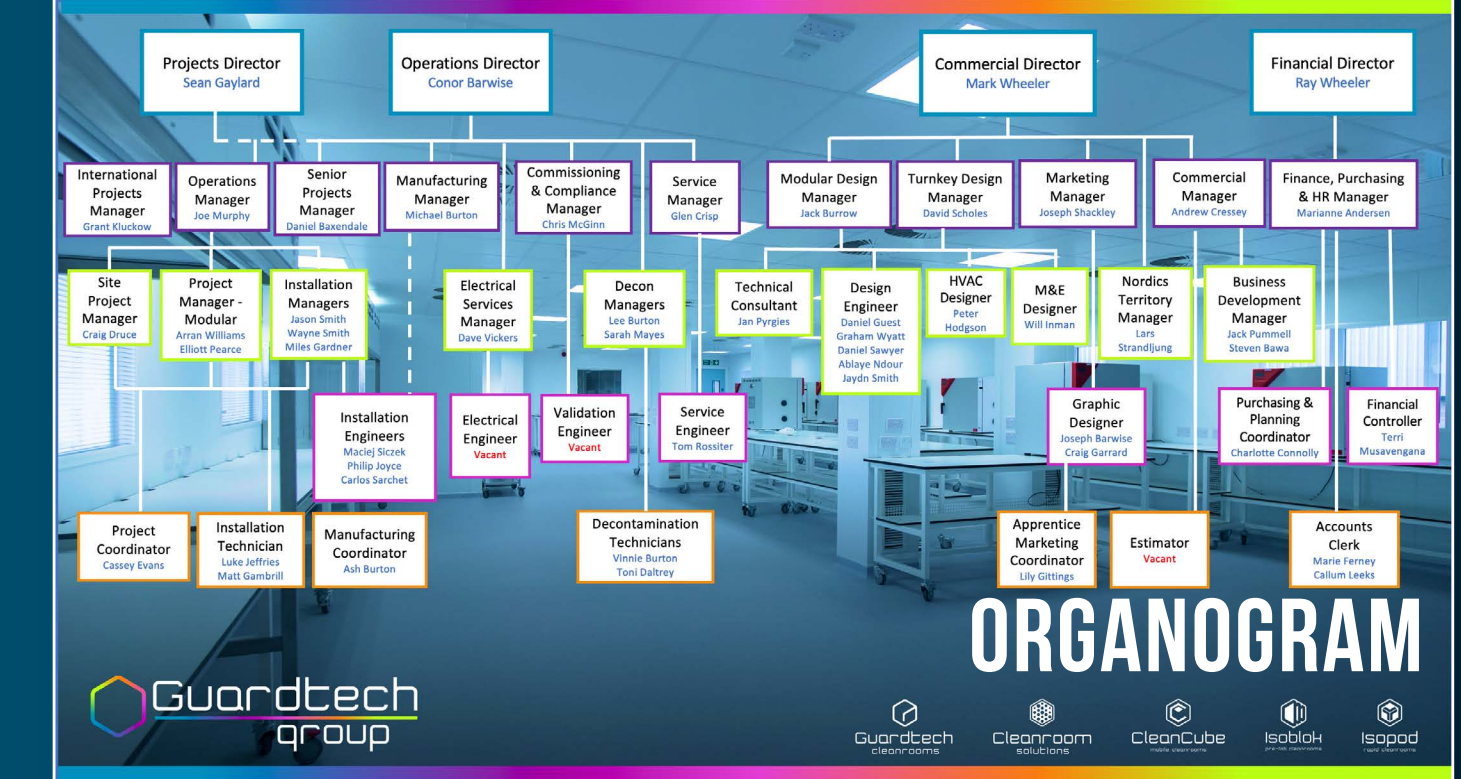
Projects Director
Sean Gaylard

Operations Director
Conor Barwise

Commercial Director
Mark Wheeler

Financial Director
Ray Wheeler

International Projects Manager
Grant Kluckow

Operations Manager
Joe Murphy

Senior Projects Manager
Daniel Baxendale

Manufacturing Manager
Michael Burton

Commissioning & Compliance Manager
Chris McGinn

Service Manager
Glen Crisp

Modular Design Manager
Jack Burrow

Turnkey Design Manager
David Scholes

Marketing Manager
Joseph Shackley

Commercial Manager
Andrew Cressey

Finance, Purchasing & HR Manager
Marianne Andersen

Site Project Manager
Craig Druce

Project Manager - Modular
Arran Williams
Elliott Pearce

Installation Managers
Jason Smith
Wayne Smith
Miles Gardner

Electrical Services Manager
Dave Vickers

Decon Managers
Lee Burton
Sarah Mayes

Technical Consultant
Jan Pyrgies

Design Engineer
Daniel Guest
Graham Wyatt
Daniel Sawyer
Ablaye Ndour
Jaydn Smith

HVAC Designer
Peter Hodgson

M&E Designer
Will Inman

Nordics Territory Manager
Lars Strandljung

Business Development Manager
Jack Pummell
Steven Bawa

Installation Engineers
Maciej Siczek
Philip Joyce
Carlos Sarchet

Electrical Engineer
Vacant

Validation Engineer
Vacant

Service Engineer
Tom Rossiter

Graphic Designer
Joseph Barwise
Craig Garrard

Purchasing & Planning Coordinator
Charlotte Connolly

Financial Controller
Terri Musavengana

Project Coordinator
Cassey Evans

Installation Technician
Luke Jeffries
Matt Gambrill

Manufacturing Coordinator
Ash Burton

Decontamination Technicians
Vinnie Burton
Toni Daltrey

Apprentice Marketing Coordinator
Lily Gittings

Estimator
Vacant

Accounts Clerk
Marie Ferney
Callum Leeks

ORGANOGRAM

Guardtech group

Guardtech cleanrooms
Cleanroom solutions
CleanCube mobile cleanrooms
Isoblox pre-fab cleanrooms
Isopod rapid cleanrooms